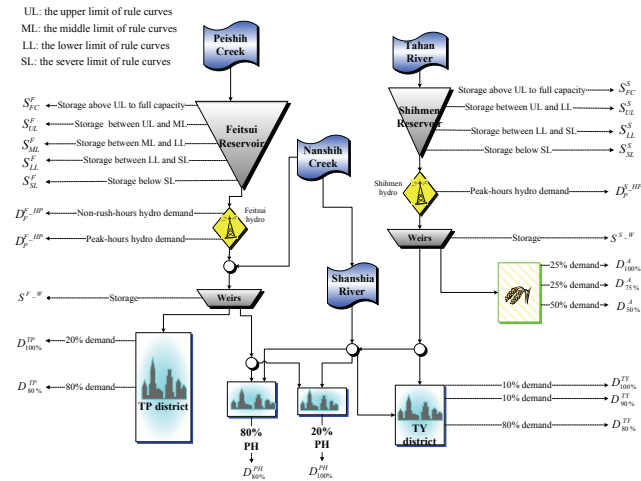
UL: the upper limit of rule curves
ML: the middle limit of rule curves
LL: the lower limit of rule curves
SL: the severe limit of rule curves

Peishih Creek

Tahan River

$S_{FC}^{F}$ Storage above UL to full capacity
$S_{UL}^{F}$ Storage between UL and ML
$S_{ML}^{F}$ Storage between ML and LL
$S_{LL}^{F}$ Storage between LL and SL
$S_{SL}^{F}$ Storage below SL

Feitsui Reservoir

Nanshih Creek

Storage above UL to full capacity $S_{FC}^{S}$
Storage between UL and LL $S_{UL}^{S}$
Storage between LL and SL $S_{LL}^{S}$
Storage below SL $S_{SL}^{S}$

Shihmen Reservoir

Shihmen hydro

Peak-hours hydro demand $D_{P}^{S\_HP}$

$D_{F}^{F\_HP}$ Non-rush-hours hydro demand

Feitsui hydro

$D_{P}^{F\_HP}$ Peak-hours hydro demand

Weirs

Storage $S^{S\_W}$

25% demand $D_{100\%}^{A}$
25% demand $D_{75\%}^{A}$
50% demand $D_{50\%}^{A}$

$S^{F\_W}$ Storage

Weirs

Shanshia River

$D_{100\%}^{TP}$ 20% demand
$D_{80\%}^{TP}$ 80% demand

TP district

80% PH
$D_{80\%}^{PH}$

20% PH
$D_{100\%}^{PH}$

TY district

10% demand $D_{100\%}^{TY}$
10% demand $D_{90\%}^{TY}$
80% demand $D_{80\%}^{TY}$